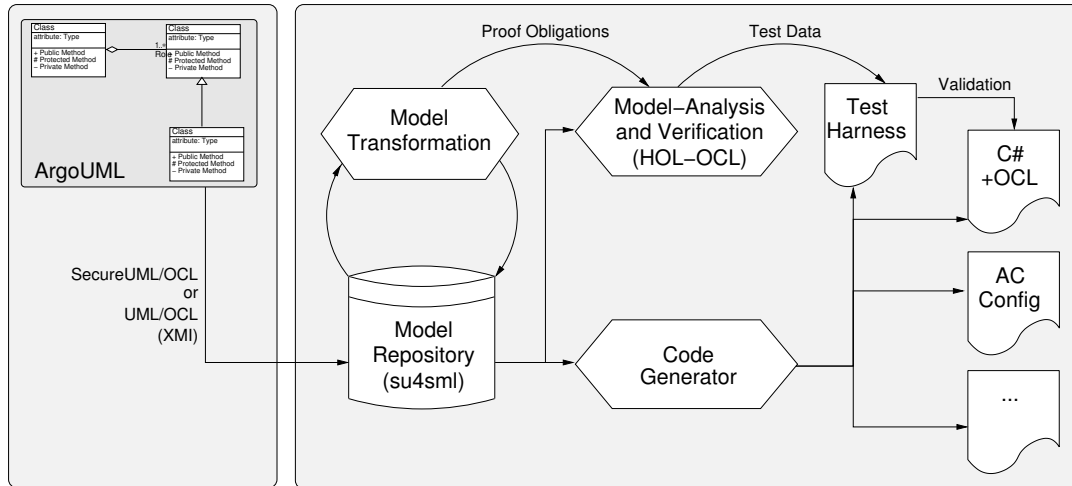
Class
attribute: Type
+ Public Method
# Protected Method
– Private Method

Class
attribute: Type
+ Public Method
# Protected Method
– Private Method

1..*
Role

Class
attribute: Type
+ Public Method
# Protected Method
– Private Method

ArgoUML

SecureUML/OCL
or
UML/OCL
(XMI)

Proof Obligations

Test Data

Validation

Model Transformation

Model–Analysis and Verification (HOL–OCL)

Test Harness

C# +OCL

Model Repository (su4sml)

Code Generator

AC Config

...